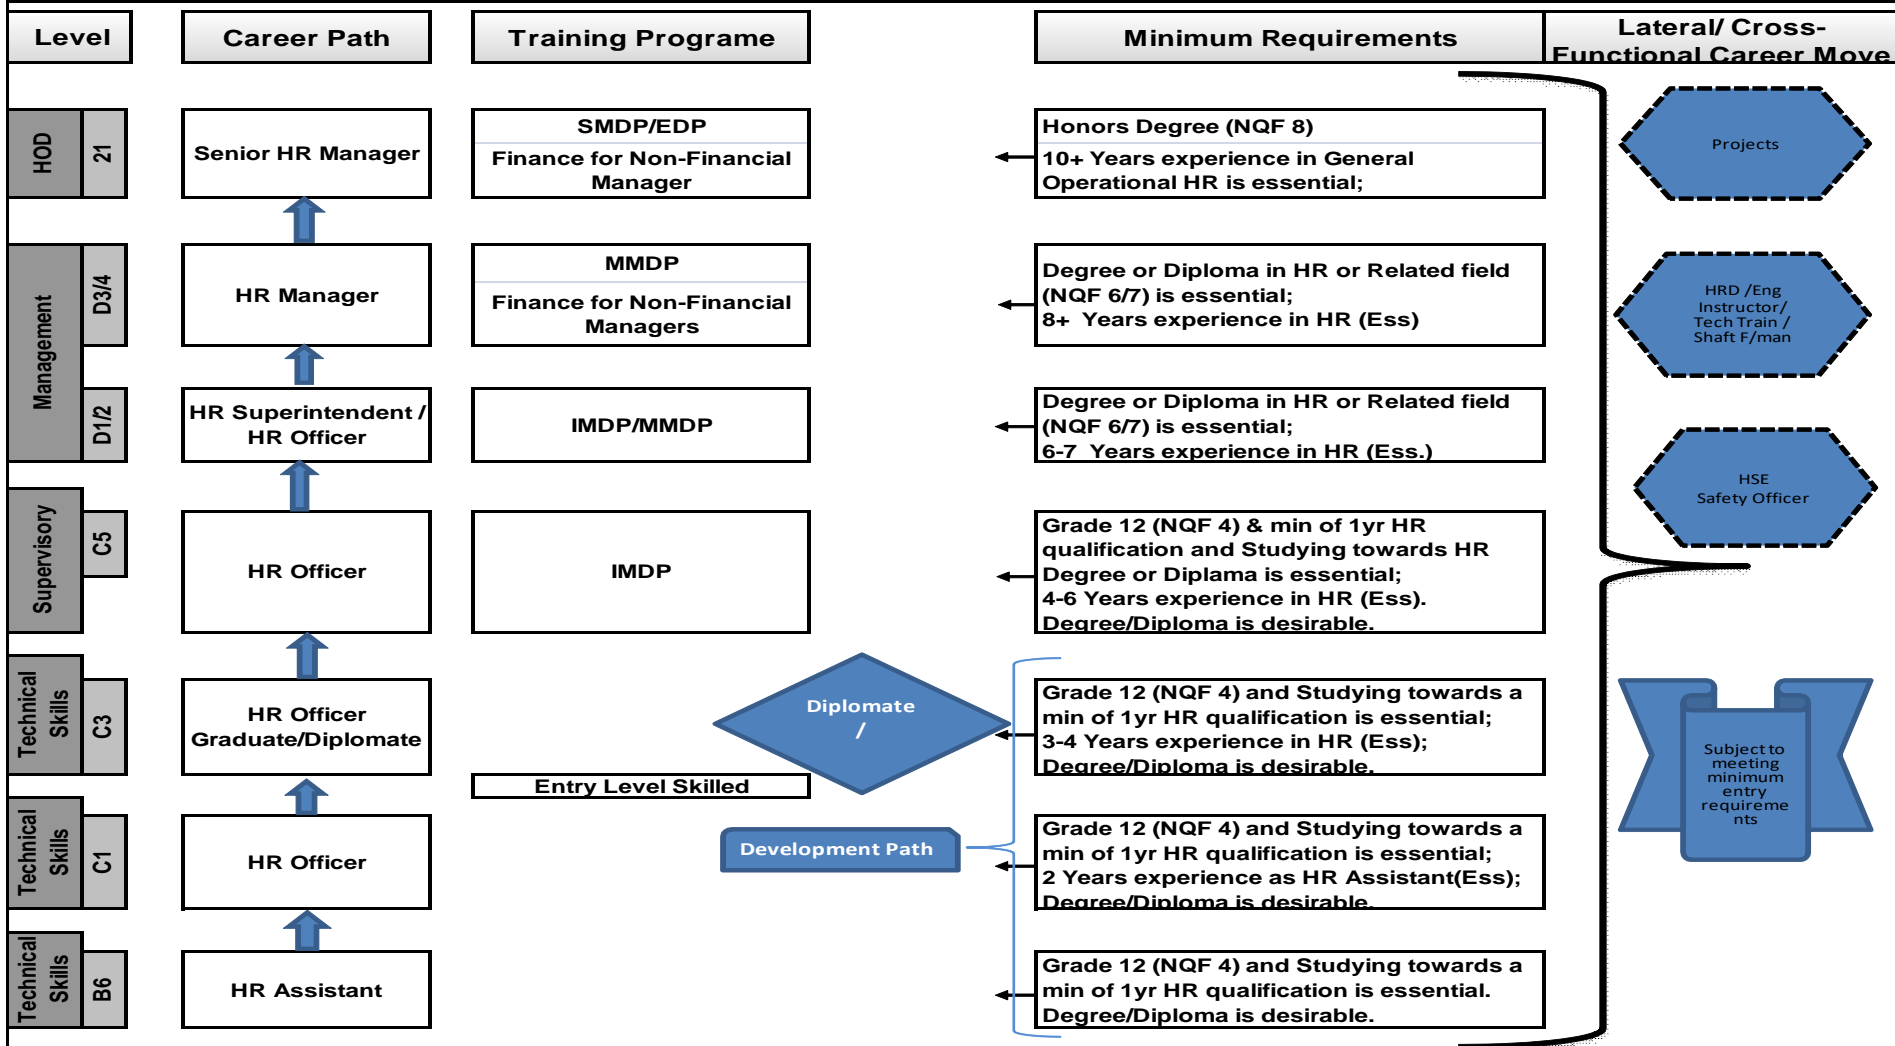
| Level | | Career Path | Training Programe | Minimum Requirements |
|---|---|---|---|---|
| HOD | 21 | Senior HR Manager | SMDP/EDP<br>Finance for Non-Financial Manager | Honors Degree (NQF 8)<br>10+ Years experience in General Operational HR is essential; |
| Management | D3/4 | HR Manager | MMDP<br>Finance for Non-Financial Managers | Degree or Diploma in HR or Related field (NQF 6/7) is essential;<br>8+ Years experience in HR (Ess) |
| Management | D1/2 | HR Superintendent / HR Officer | IMDP/MMDP | Degree or Diploma in HR or Related field (NQF 6/7) is essential;<br>6-7 Years experience in HR (Ess.) |
| Supervisory | C5 | HR Officer | IMDP | Grade 12 (NQF 4) & min of 1yr HR qualification and Studying towards HR Degree or Diplama is essential;<br>4-6 Years experience in HR (Ess).<br>Degree/Diploma is desirable. |
| Technical Skills | C3 | HR Officer Graduate/Diplomate | Entry Level Skilled | Grade 12 (NQF 4) and Studying towards a min of 1yr HR qualification is essential;<br>3-4 Years experience in HR (Ess);<br>Degree/Diploma is desirable. |
| Technical Skills | C1 | HR Officer | | Grade 12 (NQF 4) and Studying towards a min of 1yr HR qualification is essential;<br>2 Years experience as HR Assistant(Ess);<br>Degree/Diploma is desirable. |
| Technical Skills | B6 | HR Assistant | | Grade 12 (NQF 4) and Studying towards a min of 1yr HR qualification is essential.<br>Degree/Diploma is desirable. |

Diplomate /

Development Path

Lateral/ Cross-Functional Career Move

Projects

HRD /Eng Instructor/ Tech Train / Shaft F/man

HSE Safety Officer

Subject to meeting minimum entry requireme nts